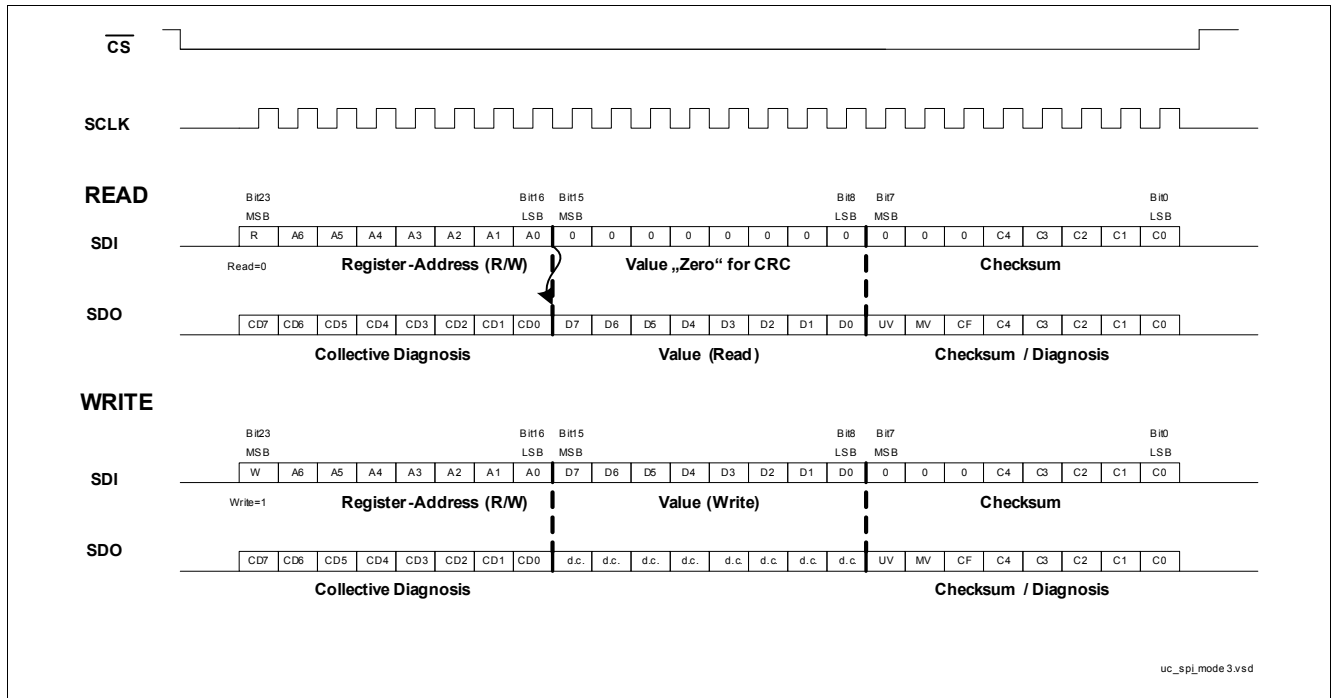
$\overline{CS}$

SCLK

READ

Bit23 MSB

Bit16 LSB

Bit15 MSB

Bit8 LSB

Bit7 MSB

Bit0 LSB

SDI

| R | A6 | A5 | A4 | A3 | A2 | A1 | A0 | 0 | 0 | 0 | 0 | 0 | 0 | 0 | 0 | 0 | 0 | 0 | C4 | C3 | C2 | C1 | C0 |
|---|---|---|---|---|---|---|---|---|---|---|---|---|---|---|---|---|---|---|---|---|---|---|---|

Read=0

Register-Address (R/W)

Value „Zero“ for CRC

Checksum

SDO

| CD7 | CD6 | CD5 | CD4 | CD3 | CD2 | CD1 | CD0 | D7 | D6 | D5 | D4 | D3 | D2 | D1 | D0 | UV | MV | CF | C4 | C3 | C2 | C1 | C0 |
|---|---|---|---|---|---|---|---|---|---|---|---|---|---|---|---|---|---|---|---|---|---|---|---|

Collective Diagnosis

Value (Read)

Checksum / Diagnosis

WRITE

Bit23 MSB

Bit16 LSB

Bit15 MSB

Bit8 LSB

Bit7 MSB

Bit0 LSB

SDI

| W | A6 | A5 | A4 | A3 | A2 | A1 | A0 | D7 | D6 | D5 | D4 | D3 | D2 | D1 | D0 | 0 | 0 | 0 | C4 | C3 | C2 | C1 | C0 |
|---|---|---|---|---|---|---|---|---|---|---|---|---|---|---|---|---|---|---|---|---|---|---|---|

Write=1

Register-Address (R/W)

Value (Write)

Checksum

SDO

| CD7 | CD6 | CD5 | CD4 | CD3 | CD2 | CD1 | CD0 | d.c. | d.c. | d.c. | d.c. | d.c. | d.c. | d.c. | d.c. | UV | MV | CF | C4 | C3 | C2 | C1 | C0 |
|---|---|---|---|---|---|---|---|---|---|---|---|---|---|---|---|---|---|---|---|---|---|---|---|

Collective Diagnosis

Checksum / Diagnosis

uc_spi_mode 3.vsd